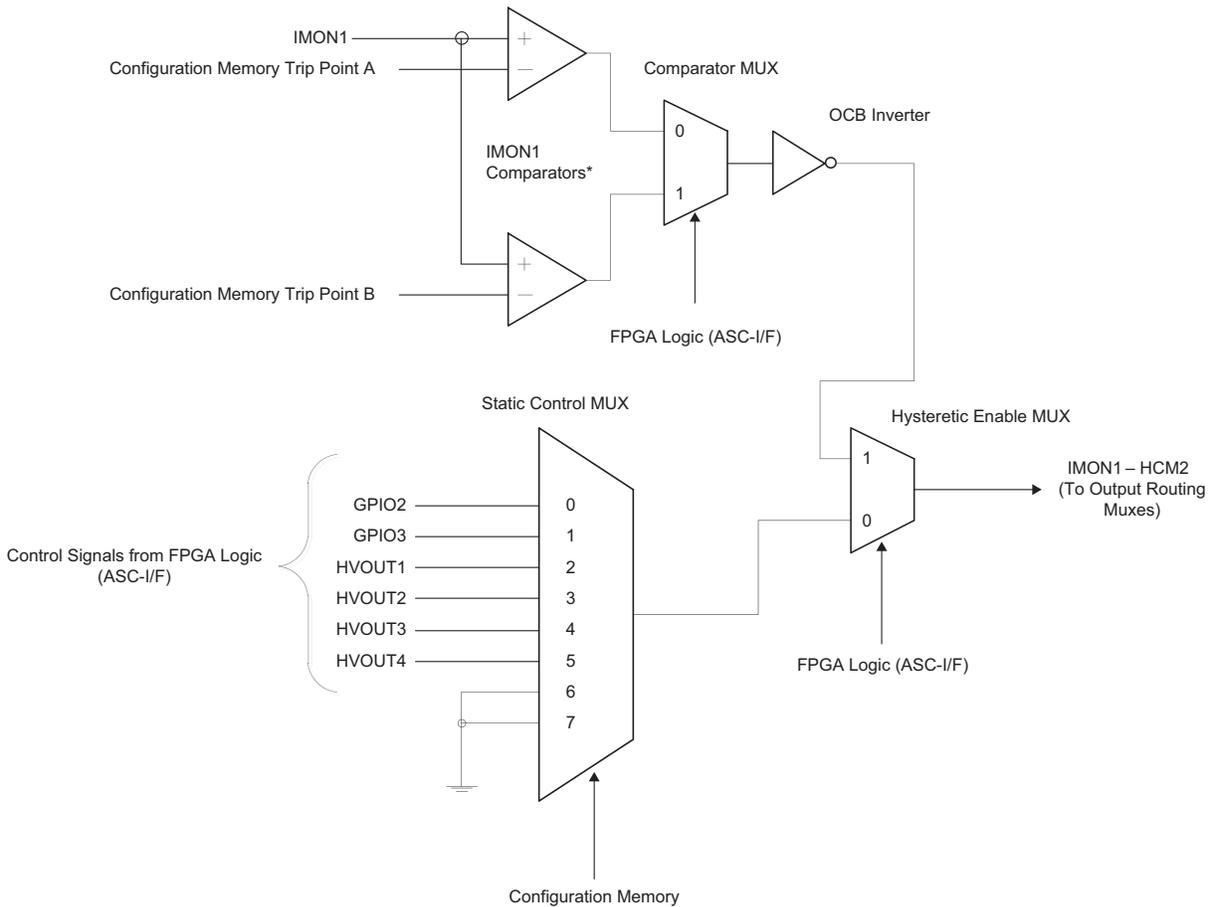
IMON1

Configuration Memory Trip Point A

+

−

Comparator MUX

OCB Inverter

0

IMON1 Comparators*

1

+

Configuration Memory Trip Point B

−

FPGA Logic (ASC-I/F)

Static Control MUX

Hysteretic Enable MUX

1

IMON1 – HCM2 (To Output Routing Muxes)

GPIO2 0

GPIO3 1

0

Control Signals from FPGA Logic (ASC-I/F)

HVOUT1 2

HVOUT2 3

HVOUT3 4

HVOUT4 5

6

7

FPGA Logic (ASC-I/F)

Configuration Memory